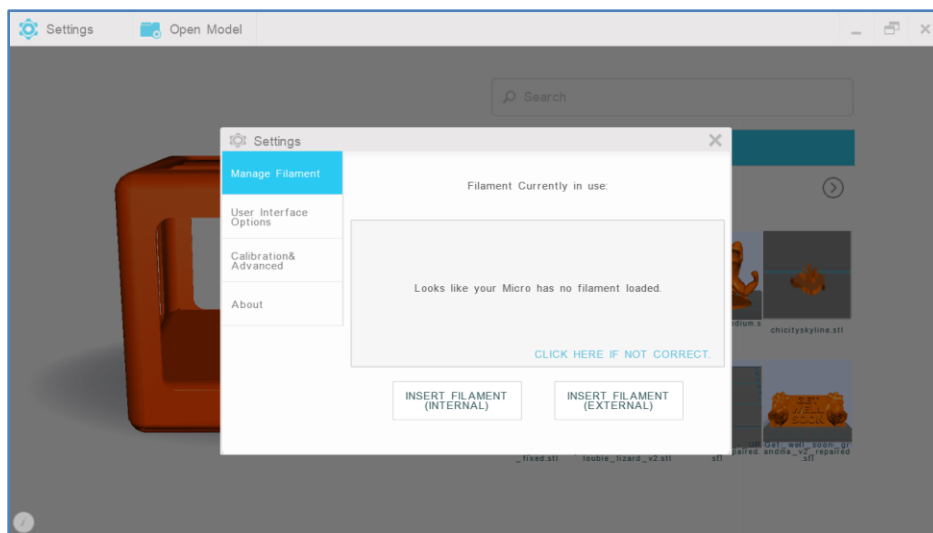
Settings
Open Model

Search

Settings
Manage Filament
User Interface Options
Calibration& Advanced
About

Filament Currently in use:

Looks like your Micro has no filament loaded.

CLICK HERE IF NOT CORRECT.

INSERT FILAMENT (INTERNAL)
INSERT FILAMENT (EXTERNAL)

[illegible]dium.s
chicityskyline.stl
_fixed.stl
louble_lizard_v2.stl
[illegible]sfl
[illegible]paired.
Get_well_soon_gr andia_v2_repaired .stl

i